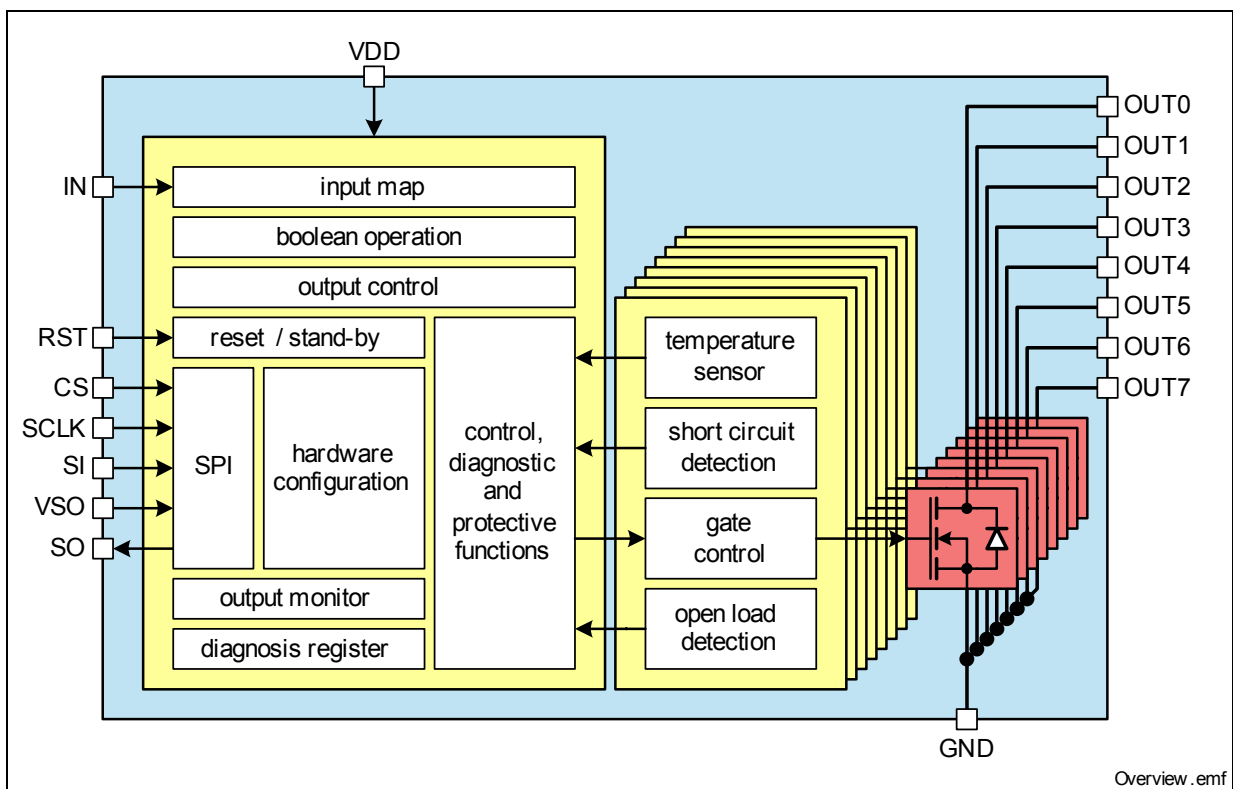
VDD

IN

input map

boolean operation

output control

RST

reset / stand-by

CS

SCLK

SI

VSO

SO

SPI

hardware configuration

control, diagnostic and protective functions

output monitor

diagnosis register

temperature sensor

short circuit detection

gate control

open load detection

OUT0
OUT1
OUT2
OUT3
OUT4
OUT5
OUT6
OUT7

GND

Overview .emf